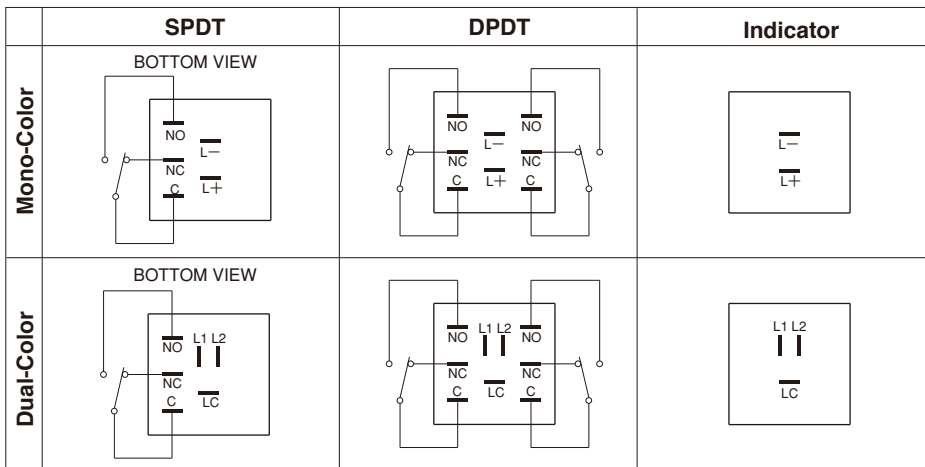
| | SPDT | DPDT | Indicator |
|---|---|---|---|
| Mono-Color | BOTTOM VIEW NO L− NC L+ C | NO L− NO NC NC C L+ C | L− L+ |
| Dual-Color | BOTTOM VIEW NO L1 L2 NC C LC | NO L1 L2 NO NC NC C LC C | L1 L2 LC |